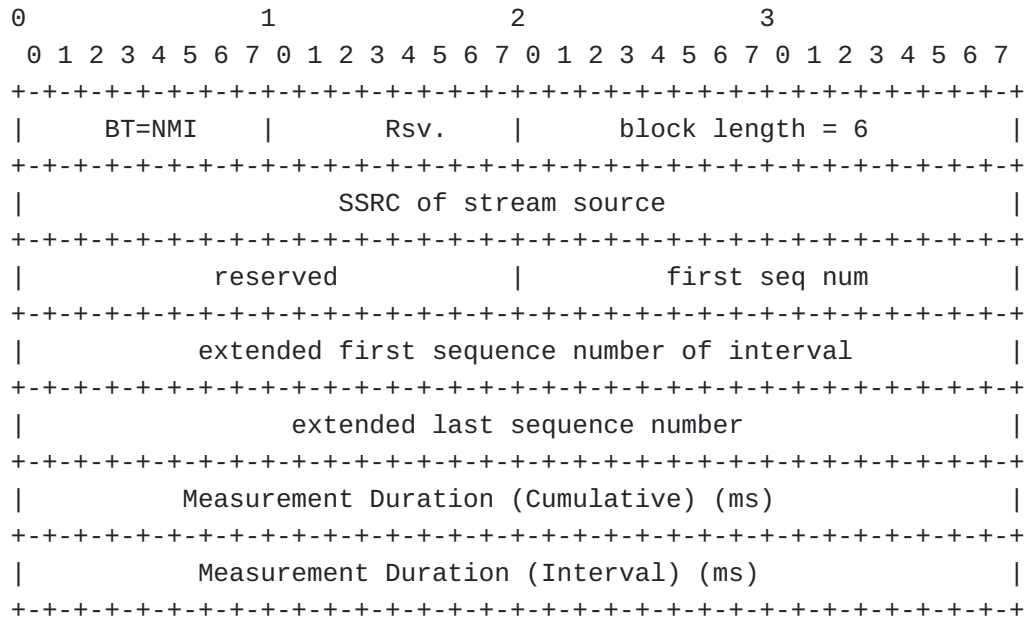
0 1 2 3
0 1 2 3 4 5 6 7 0 1 2 3 4 5 6 7 0 1 2 3 4 5 6 7 0 1 2 3 4 5 6 7

| BT=NMI | Rsv. | block length = 6 |
|---|---|---|
| SSRC of stream source | | |
| reserved | | first seq num |
| extended first sequence number of interval | | |
| extended last sequence number | | |
| Measurement Duration (Cumulative) (ms) | | |
| Measurement Duration (Interval) (ms) | | |